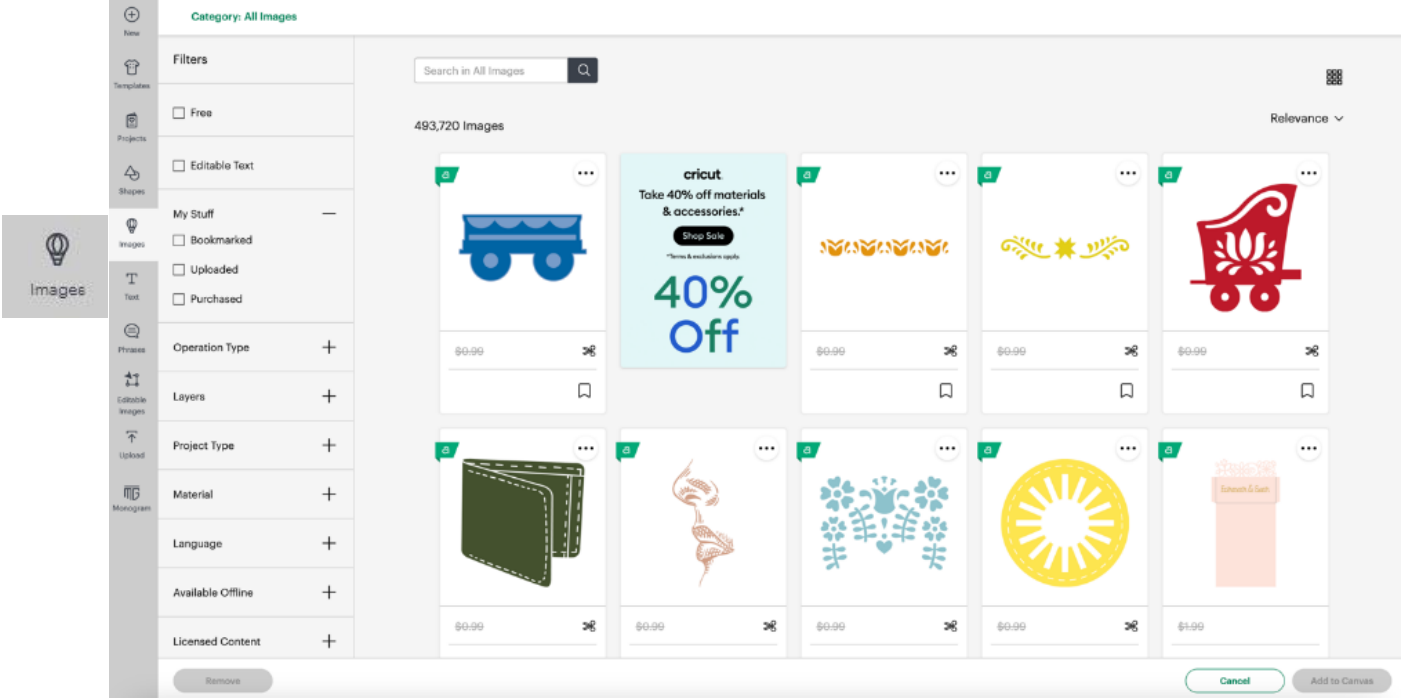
Images

New

Templates

Projects

Shapes

Images

Text

Phrases

Editable Images

Upload

Monogram

Category: All Images

Filters

Free

Editable Text

My Stuff —

Bookmarked

Uploaded

Purchased

Operation Type +

Layers +

Project Type +

Material +

Language +

Available Offline +

Licensed Content +

Search in All Images

493,720 Images

Relevance

cricut
Take 40% off materials & accessories.*
Shop Sale
*Terms & exclusions apply.
40% Off

$0.99

$0.99

$0.99

$0.99

$0.99

$0.99

$0.99

$0.99

$1.99

Remove

Cancel

Add to Canvas